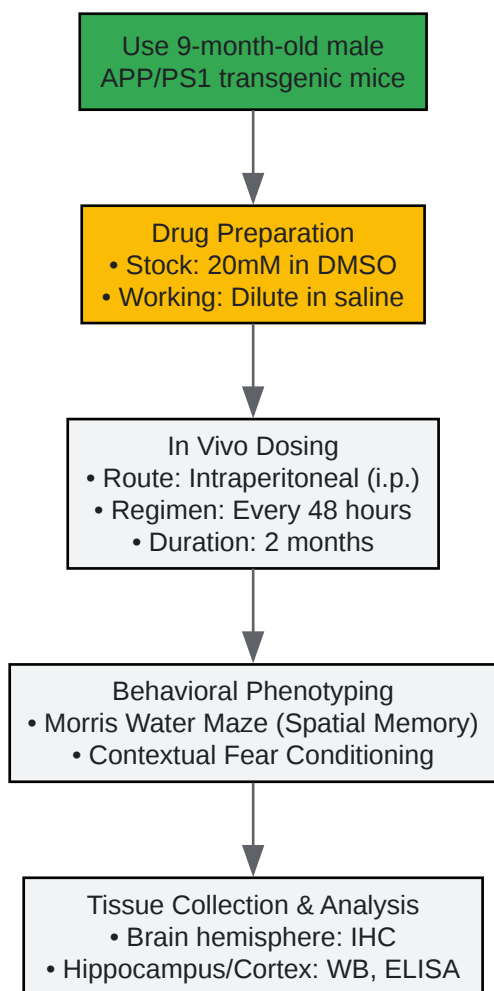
Use 9-month-old male APP/PS1 transgenic mice

Drug Preparation
• Stock: 20mM in DMSO
• Working: Dilute in saline

In Vivo Dosing
• Route: Intraperitoneal (i.p.)
• Regimen: Every 48 hours
• Duration: 2 months

Behavioral Phenotyping
• Morris Water Maze (Spatial Memory)
• Contextual Fear Conditioning

Tissue Collection & Analysis
• Brain hemisphere: IHC
• Hippocampus/Cortex: WB, ELISA